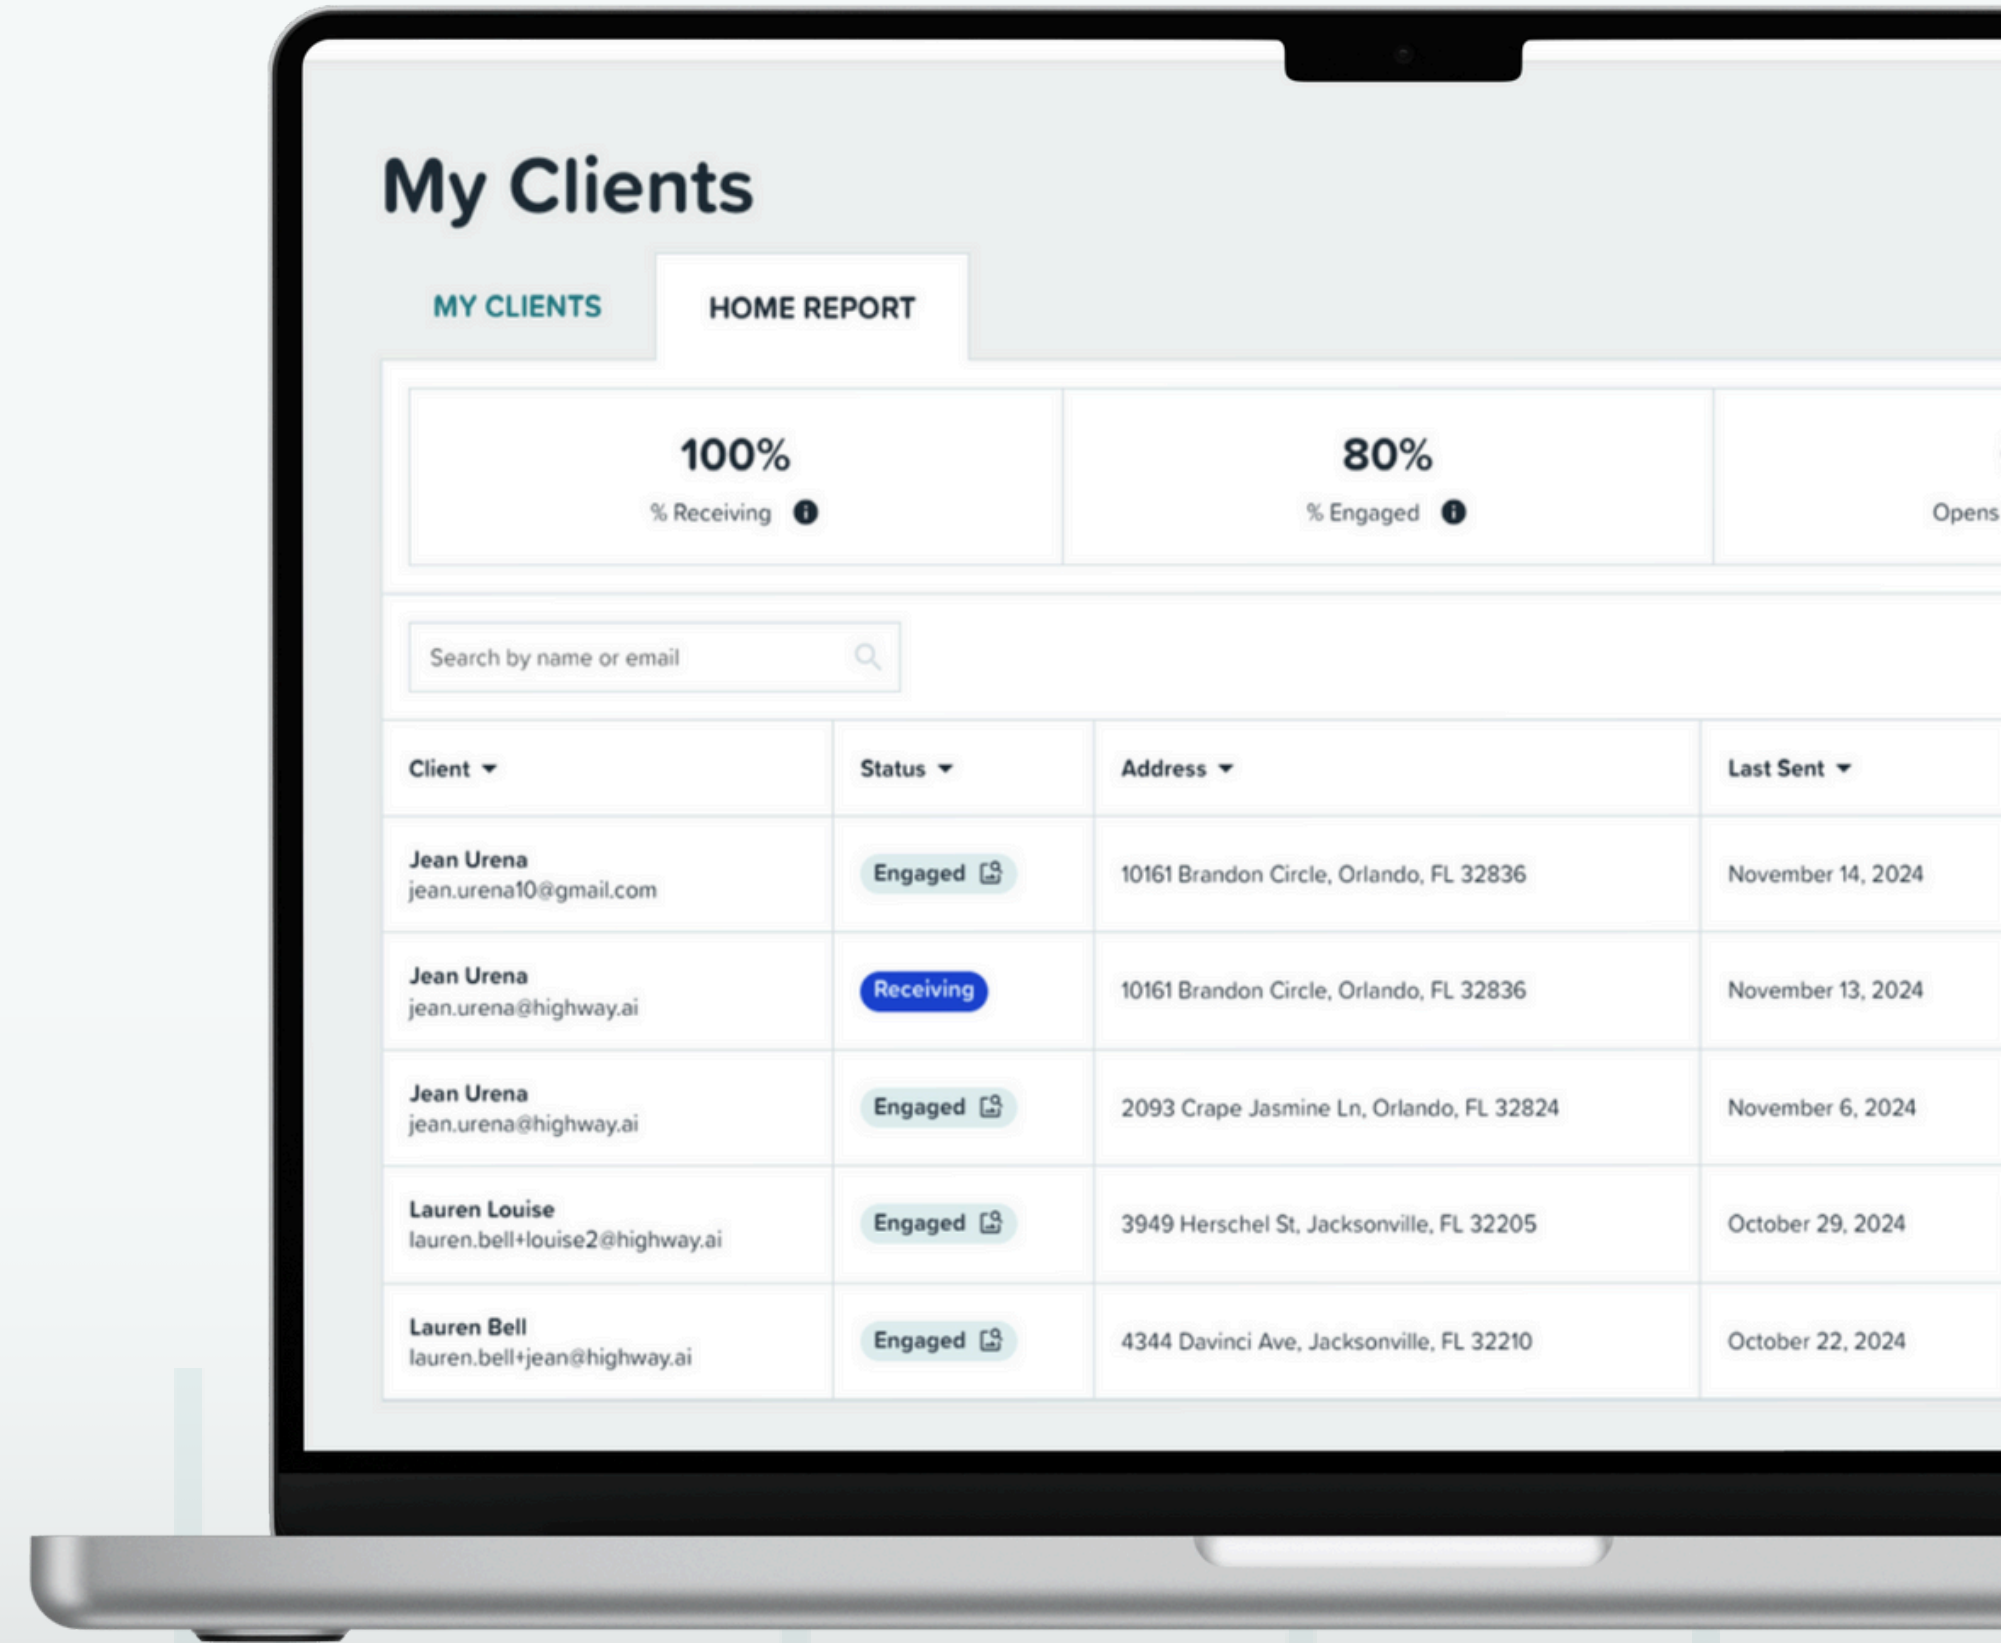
My Clients

MY CLIENTS

HOME REPORT

100%
% Receiving

80%
% Engaged

Opens

Search by name or email

| Client | Status | Address | Last Sent |
|---|---|---|---|
| Jean Urena jean.urena10@gmail.com | Engaged | 10161 Brandon Circle, Orlando, FL 32836 | November 14, 2024 |
| Jean Urena jean.urena@highway.ai | Receiving | 10161 Brandon Circle, Orlando, FL 32836 | November 13, 2024 |
| Jean Urena jean.urena@highway.ai | Engaged | 2093 Crape Jasmine Ln, Orlando, FL 32824 | November 6, 2024 |
| Lauren Louise lauren.bell+louise2@highway.ai | Engaged | 3949 Herschel St, Jacksonville, FL 32205 | October 29, 2024 |
| Lauren Bell lauren.bell+jean@highway.ai | Engaged | 4344 Davinci Ave, Jacksonville, FL 32210 | October 22, 2024 |